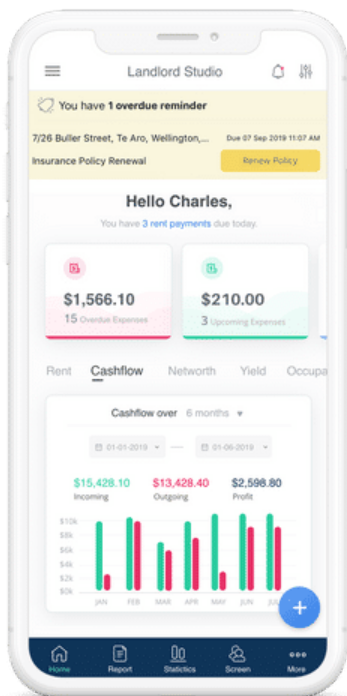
Landlord Studio

You have 1 overdue reminder

7/26 Buller Street, Te Aro, Wellington,... Due 07 Sep 2019 11:07 AM

Insurance Policy Renewal

Renew Policy

Hello Charles,

You have 3 rent payments due today.

$1,566.10
15 Overdue Expenses

$210.00
3 Upcoming Expenses

Rent Cashflow Networth Yield Occupa

Cashflow over 6 months

01-01-2019 — 01-06-2019

$15,428.10
Incoming

$13,428.40
Outgoing

$2,598.80
Profit

$10k
$9k
$8k
$7k
$6k
$5k
$4k
$3k
$0k

JAN FEB MAR APR MAY JUN JUL

+

Home Report Statistics Screen More